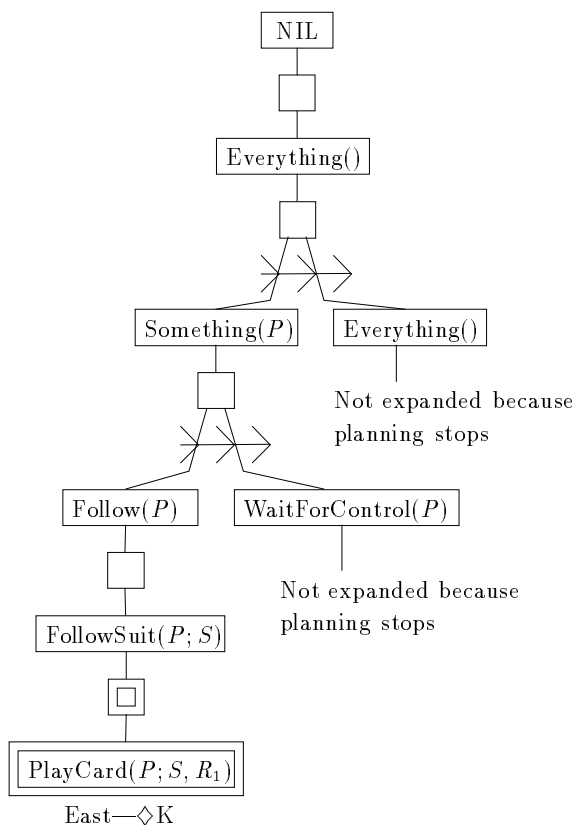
NIL

Everything()

Something($P$)

Everything()

Not expanded because planning stops

Follow($P$)

WaitForControl($P$)

Not expanded because planning stops

FollowSuit($P; S$)

PlayCard($P; S, R_1$)

East—$\diamond$K